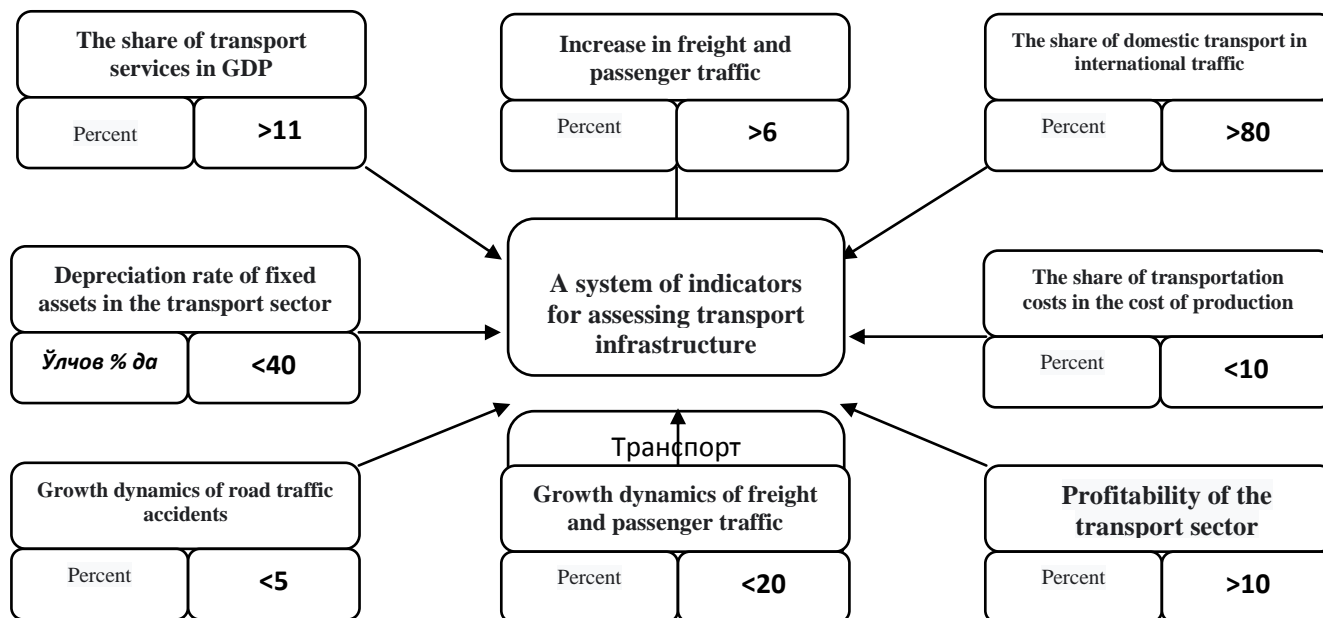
The share of transport services in GDP

Percent

>11

Increase in freight and passenger traffic

Percent

>6

The share of domestic transport in international traffic

Percent

>80

Depreciation rate of fixed assets in the transport sector

Ўлчов % да

<40

A system of indicators for assessing transport infrastructure

The share of transportation costs in the cost of production

Percent

<10

Транспорт

Growth dynamics of road traffic accidents

Percent

<5

Growth dynamics of freight and passenger traffic

Percent

<20

Profitability of the transport sector

Percent

>10